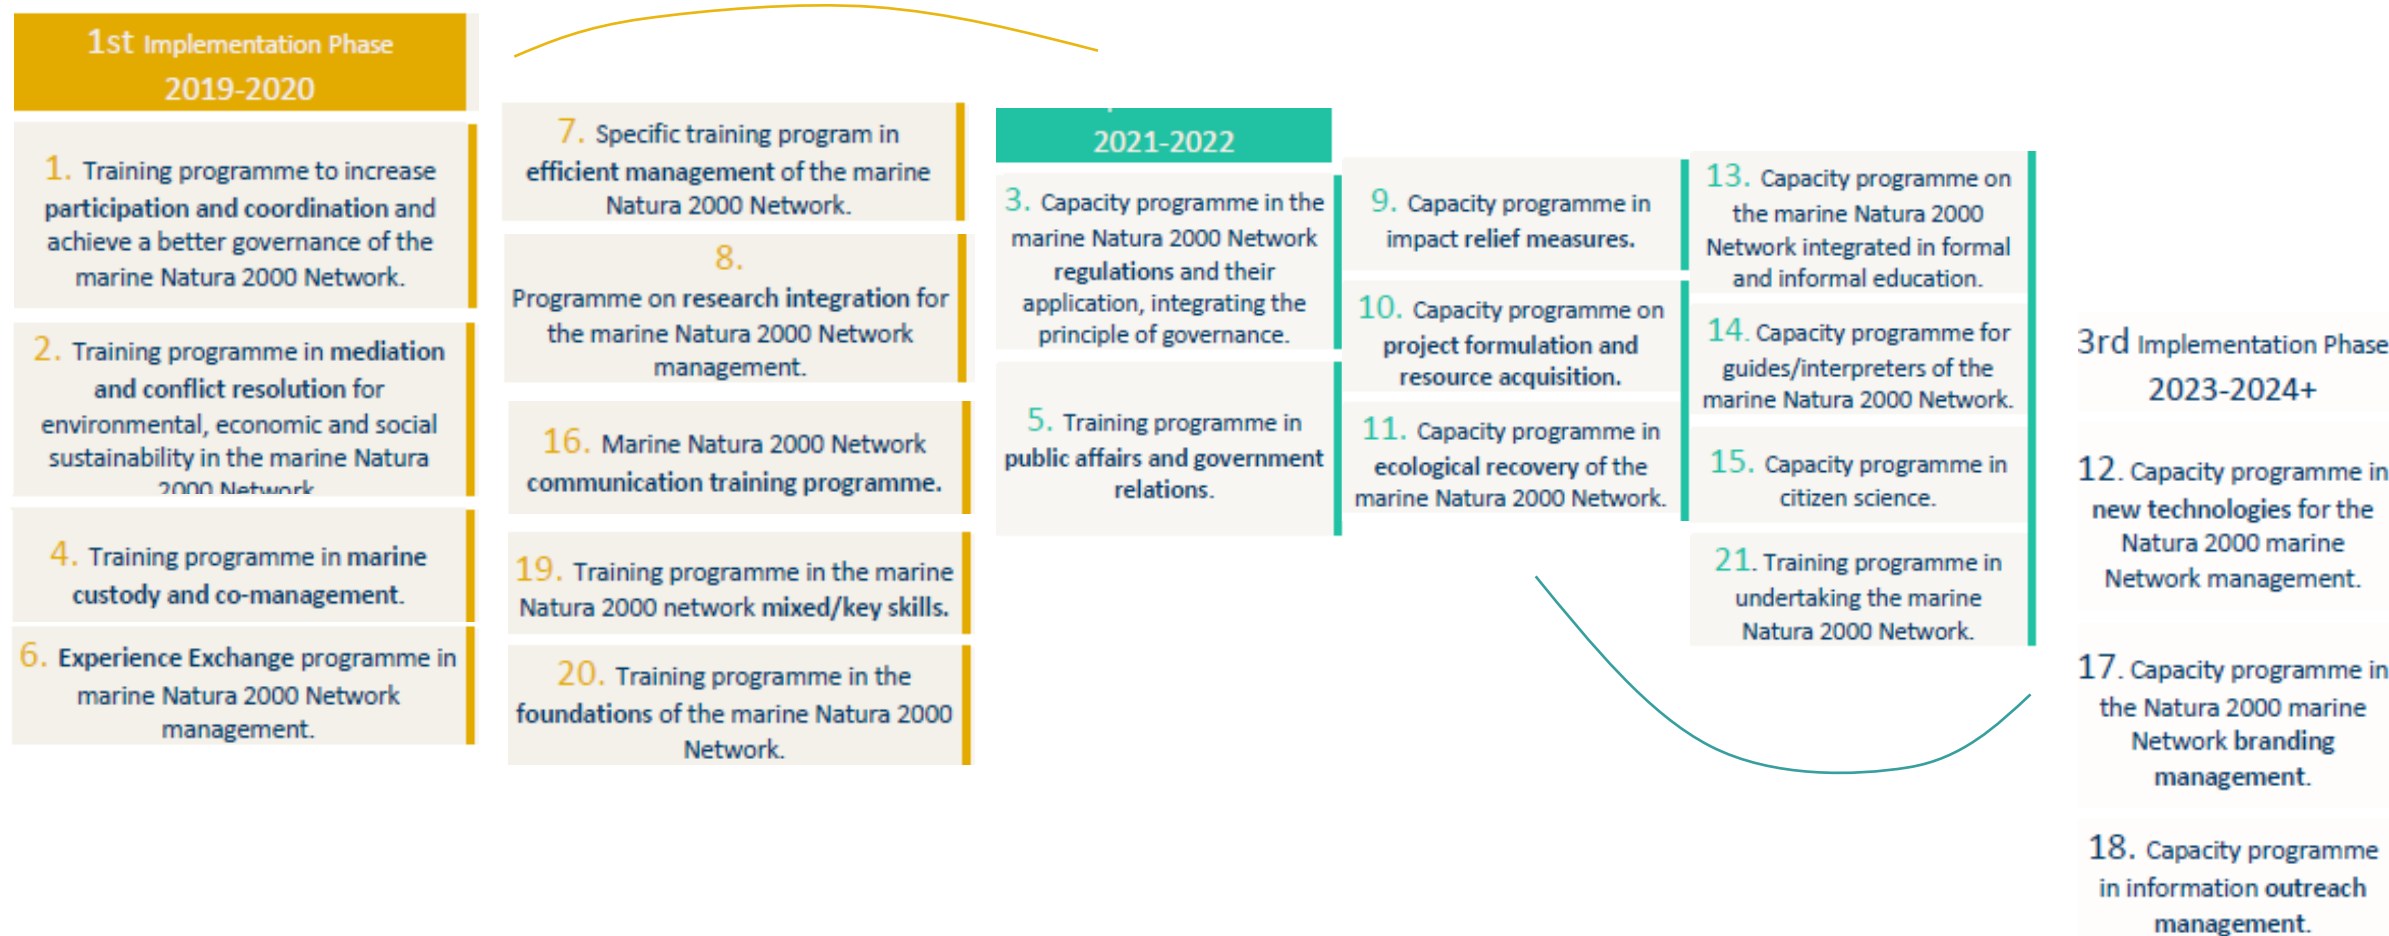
1st Implementation Phase
2019-2020

1. Training programme to increase participation and coordination and achieve a better governance of the marine Natura 2000 Network.

2. Training programme in mediation and conflict resolution for environmental, economic and social sustainability in the marine Natura 2000 Network.

4. Training programme in marine custody and co-management.

6. Experience Exchange programme in marine Natura 2000 Network management.

7. Specific training program in efficient management of the marine Natura 2000 Network.

8. Programme on research integration for the marine Natura 2000 Network management.

16. Marine Natura 2000 Network communication training programme.

19. Training programme in the marine Natura 2000 network mixed/key skills.

20. Training programme in the foundations of the marine Natura 2000 Network.

2021-2022

3. Capacity programme in the marine Natura 2000 Network regulations and their application, integrating the principle of governance.

5. Training programme in public affairs and government relations.

9. Capacity programme in impact relief measures.

10. Capacity programme on project formulation and resource acquisition.

11. Capacity programme in ecological recovery of the marine Natura 2000 Network.

13. Capacity programme on the marine Natura 2000 Network integrated in formal and informal education.

14. Capacity programme for guides/interpreters of the marine Natura 2000 Network.

15. Capacity programme in citizen science.

21. Training programme in undertaking the marine Natura 2000 Network.

3rd Implementation Phase
2023-2024+

12. Capacity programme in new technologies for the Natura 2000 marine Network management.

17. Capacity programme in the Natura 2000 marine Network branding management.

18. Capacity programme in information outreach management.